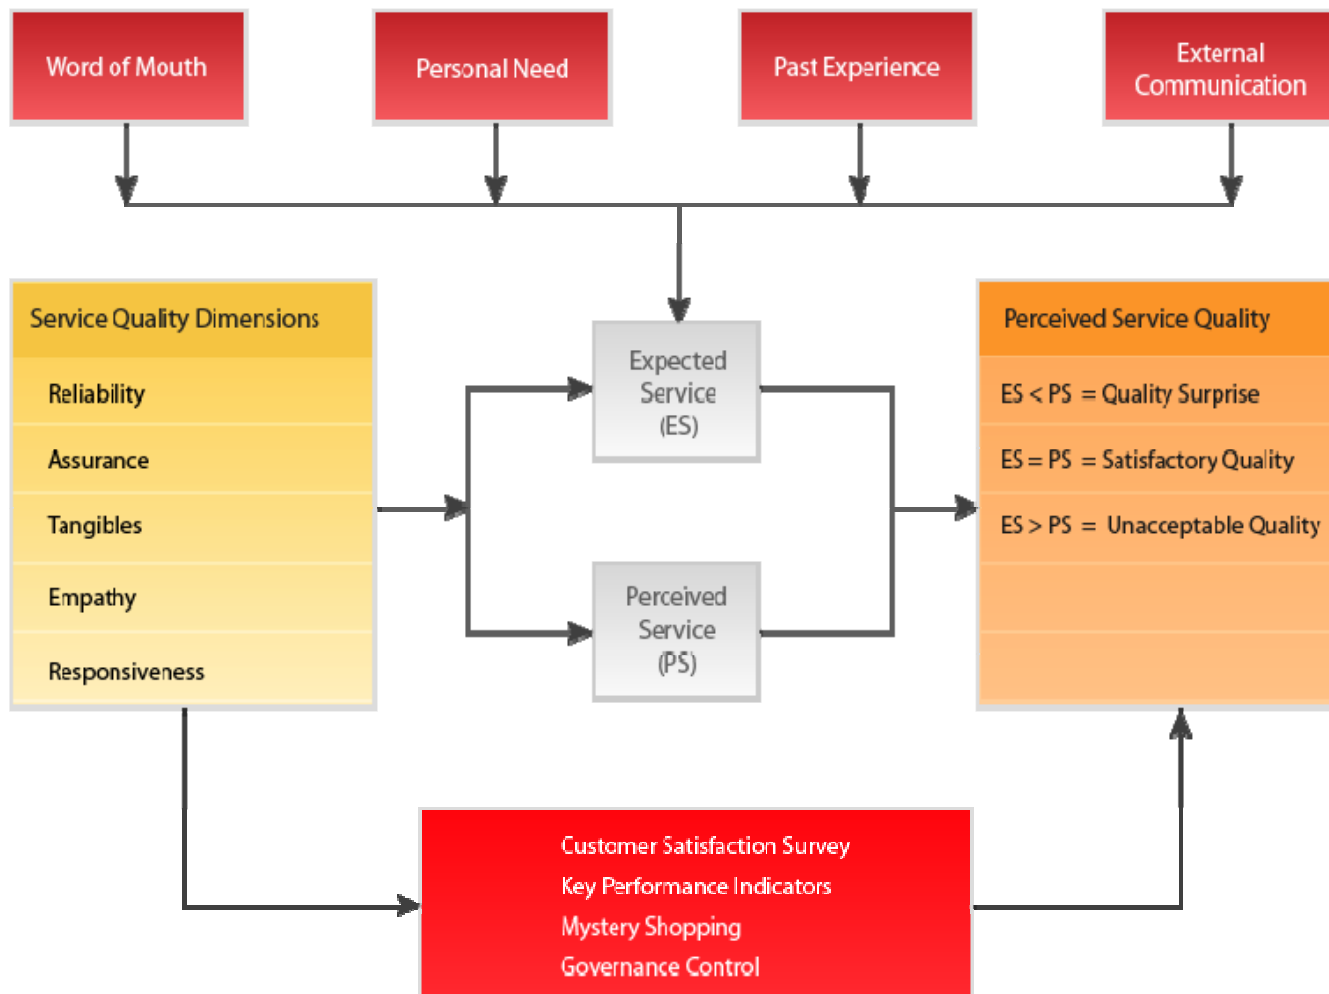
Word of Mouth

Personal Need

Past Experience

External Communication

Service Quality Dimensions

Reliability

Assurance

Tangibles

Empathy

Responsiveness

Expected Service (ES)

Perceived Service (PS)

Perceived Service Quality

ES < PS = Quality Surprise

ES = PS = Satisfactory Quality

ES > PS = Unacceptable Quality

Customer Satisfaction Survey

Key Performance Indicators

Mystery Shopping

Governance Control